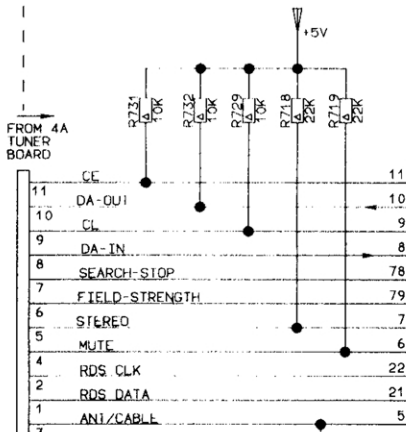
+5V

R731 10K
R732 10K
R729 10K
R718 22K
R719 22K

FROM 4A TUNER BOARD

CE 11
11 DA-OUT 10
10 CL 9
9 DA-IN 8
8 SEARCH-STOP 78
7 FIELD-STRENGTH 79
6 STEREO 7
5 MUTE 6
4 RDS CLK 22
2 RDS DATA 21
1 ANT/CABLE 5